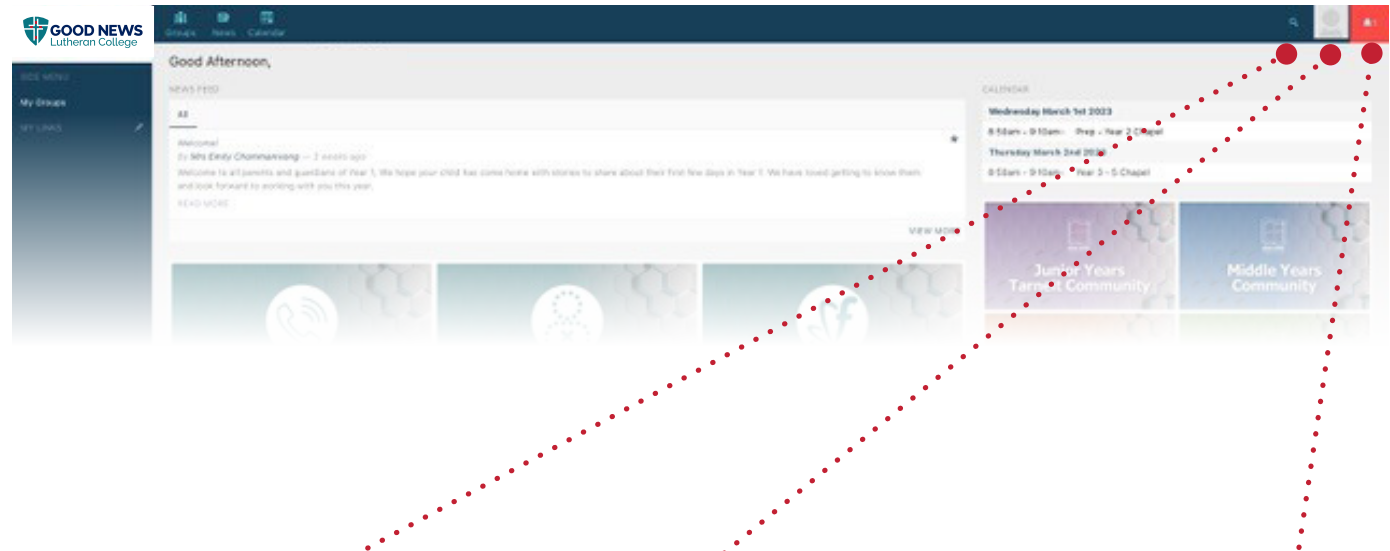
GOOD NEWS
Lutheran College

Groups News Calendar

Good Afternoon,

SIDE MENU
My Groups
MY LINKS

NEWS FEED
All
Welcome!
By Mrs Emily Chommanivong — 3 weeks ago
Welcome to all parents and guardians of Year 1. We hope your child has come home with stories to share about their first few days in Year 1. We have loved getting to know them and look forward to working with you this year.
READ MORE
VIEW MORE

CALENDAR
Wednesday March 1st 2023
8:50am - 9:10am Prep - Year 2 Chapel
Thursday March 2nd 2023
8:50am - 9:10am Year 3 - 5 Chapel

Junior Years Tarragindi Community
Middle Years Community